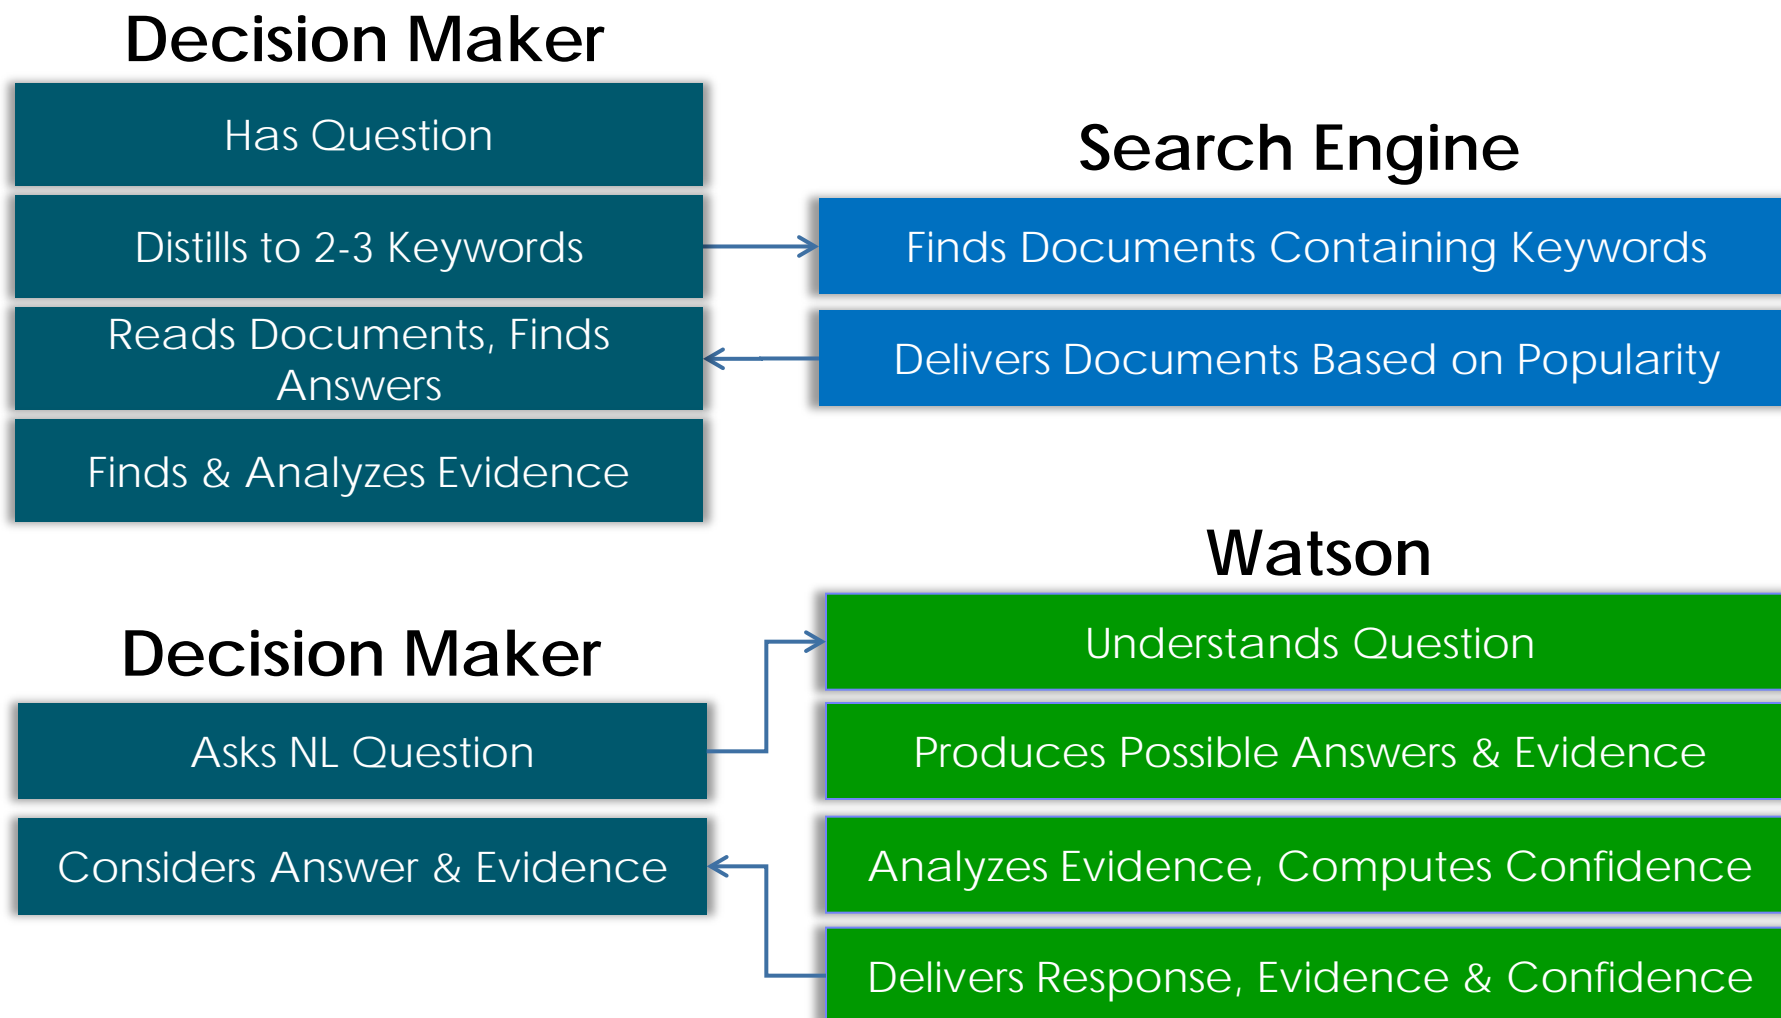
Decision Maker

Has Question

Distills to 2-3 Keywords

Reads Documents, Finds Answers

Finds & Analyzes Evidence

Search Engine

Finds Documents Containing Keywords

Delivers Documents Based on Popularity

Watson

Understands Question

Produces Possible Answers & Evidence

Analyzes Evidence, Computes Confidence

Delivers Response, Evidence & Confidence

Decision Maker

Asks NL Question

Considers Answer & Evidence